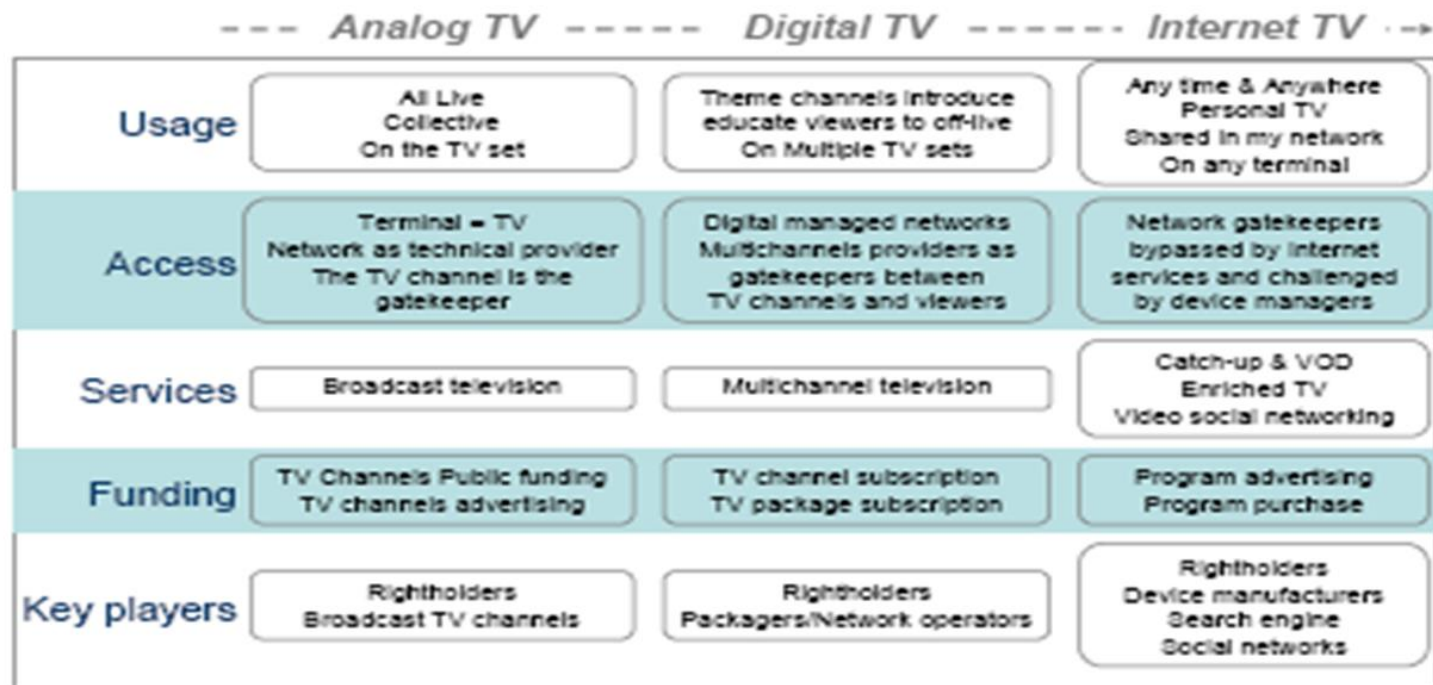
| | Analog TV | Digital TV | Internet TV |
|---|---|---|---|
| Usage | All Live Collective On the TV set | Theme channels introduce educate viewers to off-live On Multiple TV sets | Any time & Anywhere Personal TV Shared in my network On any terminal |
| Access | Terminal = TV Network as technical provider The TV channel is the gatekeeper | Digital managed networks Multichannels providers as gatekeepers between TV channels and viewers | Network gatekeepers bypassed by internet services and challenged by device managers |
| Services | Broadcast television | Multichannel television | Catch-up & VOD Enriched TV Video social networking |
| Funding | TV Channels Public funding TV channels advertising | TV channel subscription TV package subscription | Program advertising Program purchase |
| Key players | Rightholders Broadcast TV channels | Rightholders Packagers/Network operators | Rightholders Device manufacturers Search engine Social networks |